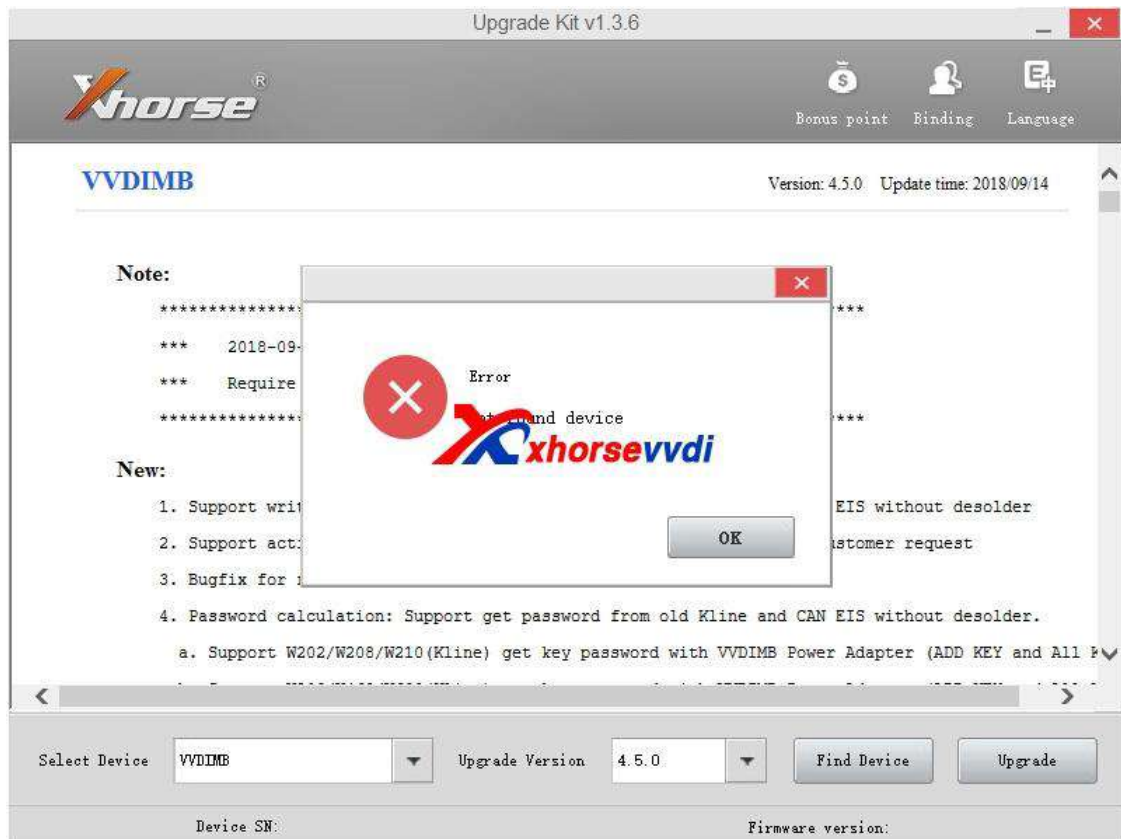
Upgrade Kit v1.3.6

Xhorse®

Bonus point Binding Language

VVDIMB

Version: 4.5.0 Update time: 2018/09/14

Note:

*************** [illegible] ****

*** 2018-09-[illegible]

*** Require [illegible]

*************** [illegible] ****

New:

1. Support writ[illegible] EIS without desolder

2. Support act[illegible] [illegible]stomer request

3. Bugfix for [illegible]

4. Password calculation: Support get password from old Kline and CAN EIS without desolder.

a. Support W202/W208/W210(Kline) get key password with VVDIMB Power Adapter (ADD KEY and All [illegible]

Error

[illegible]und device

xhorsevvdi

OK

Select Device VVDIMB

Upgrade Version 4.5.0

Find Device

Upgrade

Device SN:

Firmware version: